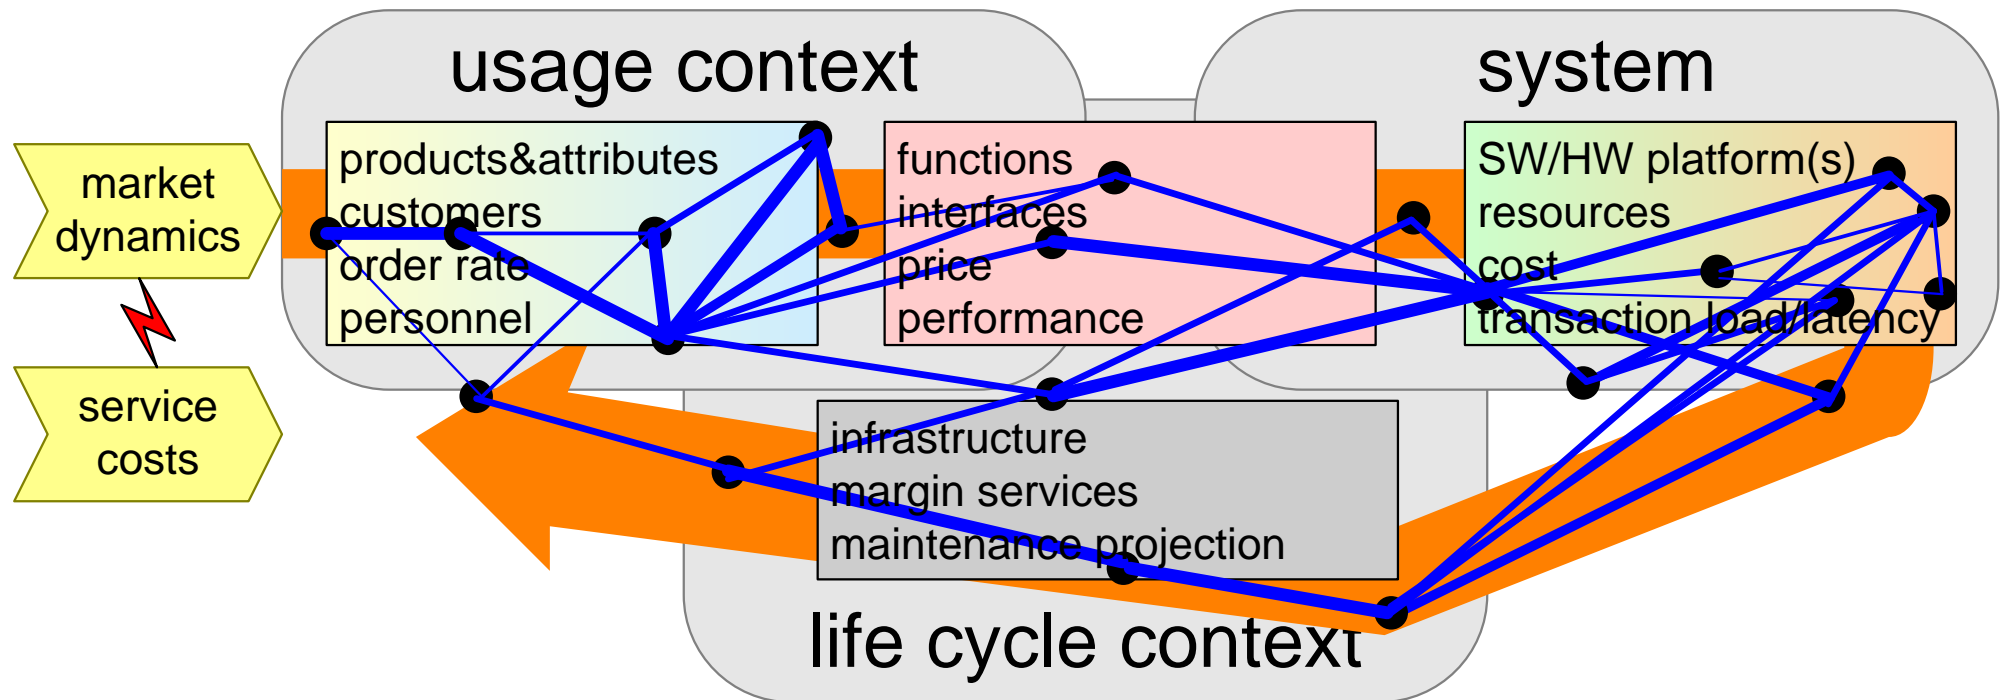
usage context

system

market dynamics

service costs

products&attributes
customers
order rate
personnel

functions
interfaces
price
performance

SW/HW platform(s)
resources
cost
transaction load/latency

infrastructure
margin services
maintenance projection

life cycle context